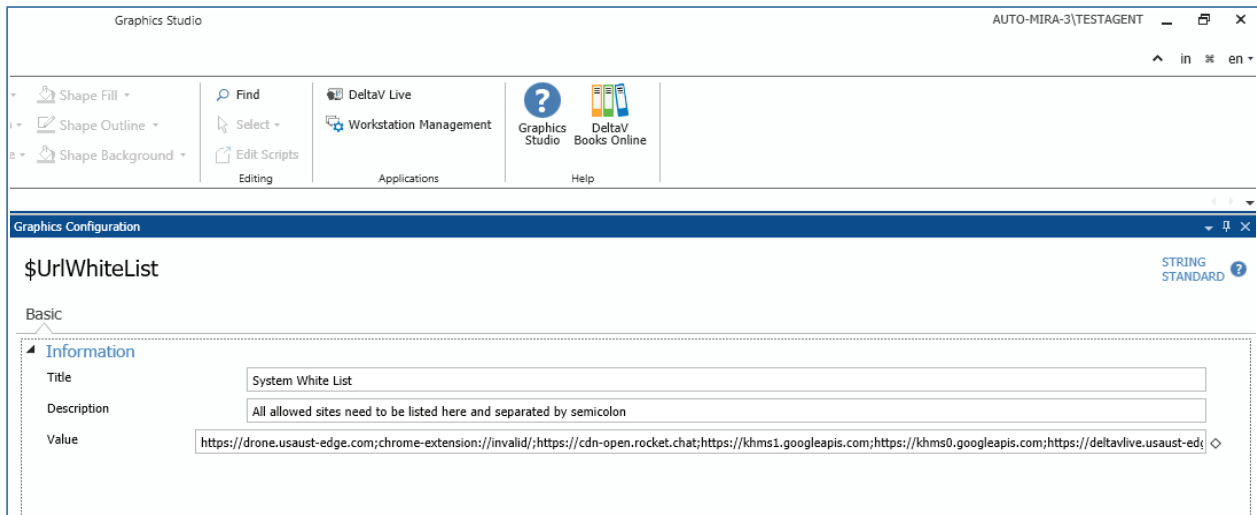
Graphics Studio

AUTO-MIRA-3\TESTAGENT

in en

Shape Fill
Shape Outline
Shape Background

Find
Select
Edit Scripts
Editing

DeltaV Live
Workstation Management
Applications

Graphics Studio
DeltaV Books Online
Help

Graphics Configuration

$UrlWhiteList

STRING STANDARD

Basic

Information

Title
System White List

Description
All allowed sites need to be listed here and separated by semicolon

Value
https://drone.usaust-edge.com;chrome-extension://invalid/;https://cdn-open.rocket.chat;https://khms1.googleapis.com;https://khms0.googleapis.com;https://deltavlive.usaust-ed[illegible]